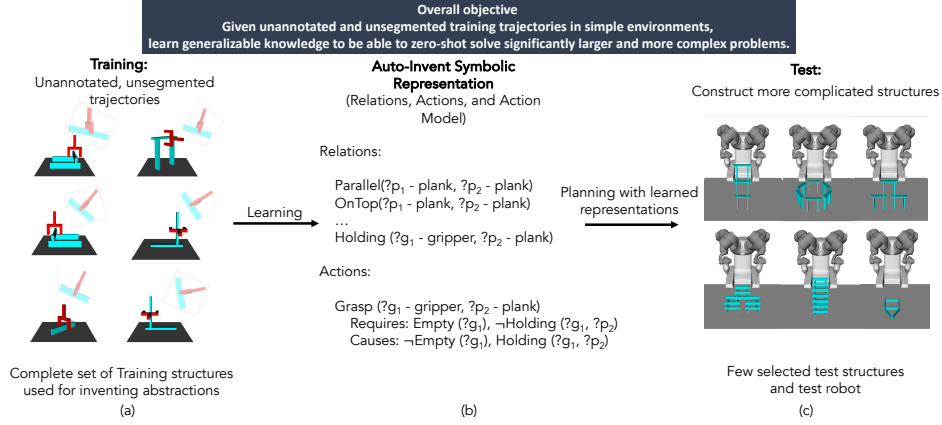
Overall objective
Given unannotated and unsegmented training trajectories in simple environments, learn generalizable knowledge to be able to zero-shot solve significantly larger and more complex problems.

Training:
Unannotated, unsegmented trajectories

Complete set of Training structures used for inventing abstractions
(a)

Learning

Auto-Invent Symbolic Representation
(Relations, Actions, and Action Model)

Relations:

Parallel(?$p_1$ - plank, ?$p_2$ - plank)
OnTop(?$p_1$ - plank, ?$p_2$ - plank)
...
Holding (?$g_1$ - gripper, ?$p_2$ - plank)

Actions:

Grasp (?$g_1$ - gripper, ?$p_2$ - plank)
Requires: Empty (?$g_1$), $\neg$Holding (?$g_1$, ?$p_2$)
Causes: $\neg$Empty (?$g_1$), Holding (?$g_1$, ?$p_2$)

(b)

Planning with learned representations

Test:
Construct more complicated structures

Few selected test structures and test robot
(c)